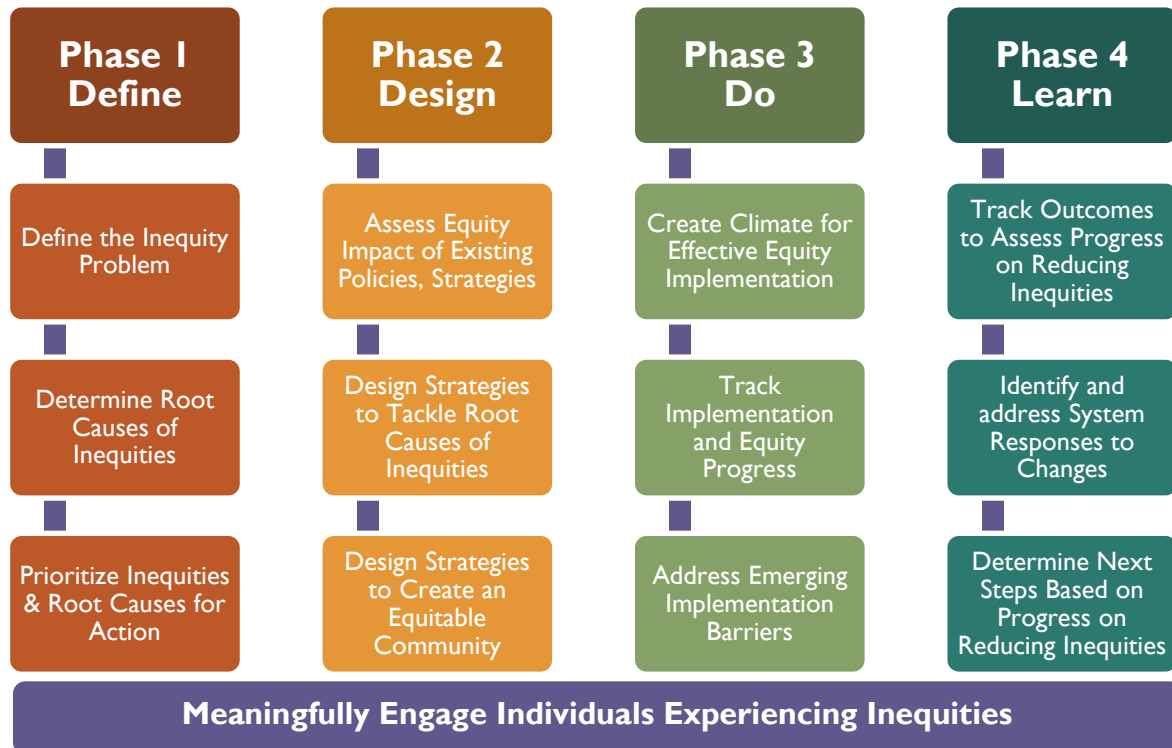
Phase 1
Define

Define the Inequity Problem

Determine Root Causes of Inequities

Prioritize Inequities & Root Causes for Action

Phase 2
Design

Assess Equity Impact of Existing Policies, Strategies

Design Strategies to Tackle Root Causes of Inequities

Design Strategies to Create an Equitable Community

Phase 3
Do

Create Climate for Effective Equity Implementation

Track Implementation and Equity Progress

Address Emerging Implementation Barriers

Phase 4
Learn

Track Outcomes to Assess Progress on Reducing Inequities

Identify and address System Responses to Changes

Determine Next Steps Based on Progress on Reducing Inequities

Meaningfully Engage Individuals Experiencing Inequities